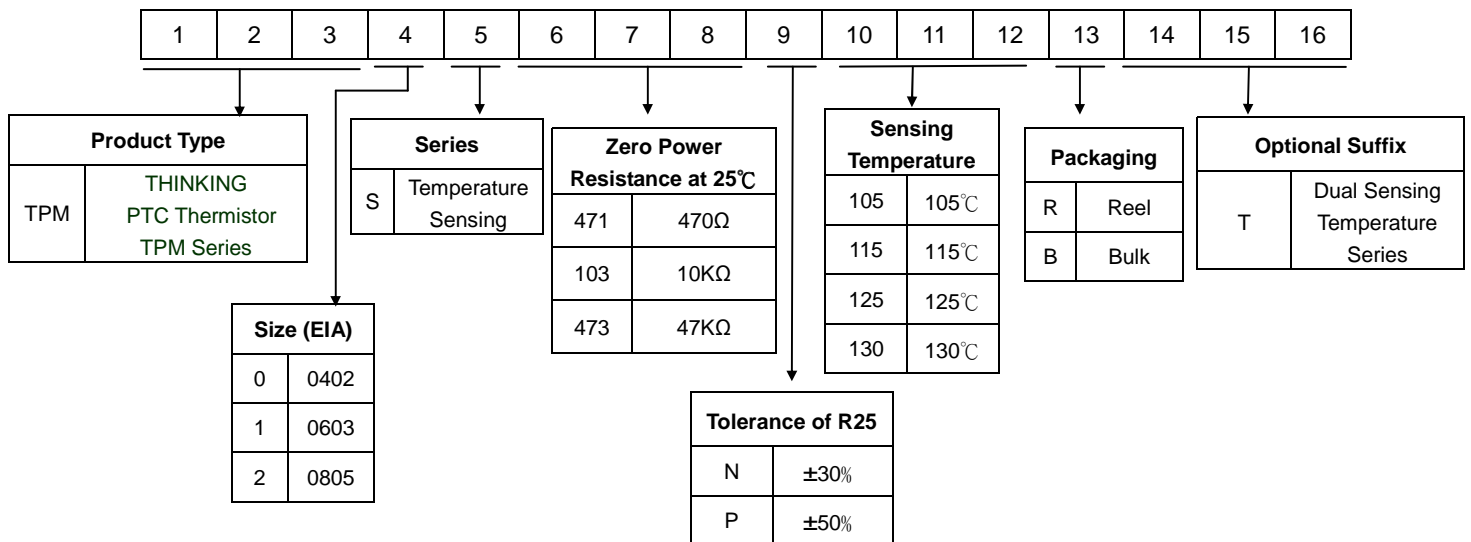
| 1 | 2 | 3 | 4 | 5 | 6 | 7 | 8 | 9 | 10 | 11 | 12 | 13 | 14 | 15 | 16 |
|---|---|---|---|---|---|---|---|---|---|---|---|---|---|---|---|

| Product Type | |
|---|---|
| TPM | THINKING PTC Thermistor TPM Series |

| Series | |
|---|---|
| S | Temperature Sensing |

| Zero Power Resistance at 25℃ | |
|---|---|
| 471 | 470Ω |
| 103 | 10KΩ |
| 473 | 47KΩ |

| Sensing Temperature | |
|---|---|
| 105 | 105℃ |
| 115 | 115℃ |
| 125 | 125℃ |
| 130 | 130℃ |

| Packaging | |
|---|---|
| R | Reel |
| B | Bulk |

| Optional Suffix | |
|---|---|
| T | Dual Sensing Temperature Series |

| Size (EIA) | |
|---|---|
| 0 | 0402 |
| 1 | 0603 |
| 2 | 0805 |

| Tolerance of R25 | |
|---|---|
| N | ±30% |
| P | ±50% |